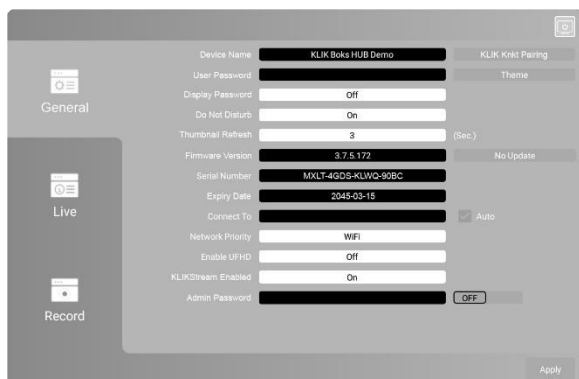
General

Live

Record

Device Name
KLIK Boks HUB Demo
KLIK Knkt Pairing

User Password
Theme

Display Password
Off

Do Not Disturb
On

Thumbnail Refresh
3
(Sec.)

Firmware Version
3.7.5.172
No Update

Serial Number
MXLT-4GDS-KLWQ-90BC

Expiry Date
2045-03-15

Connect To
Auto

Network Priority
WiFi

Enable UFHD
Off

KLIKStream Enabled
On

Admin Password
OFF

Apply